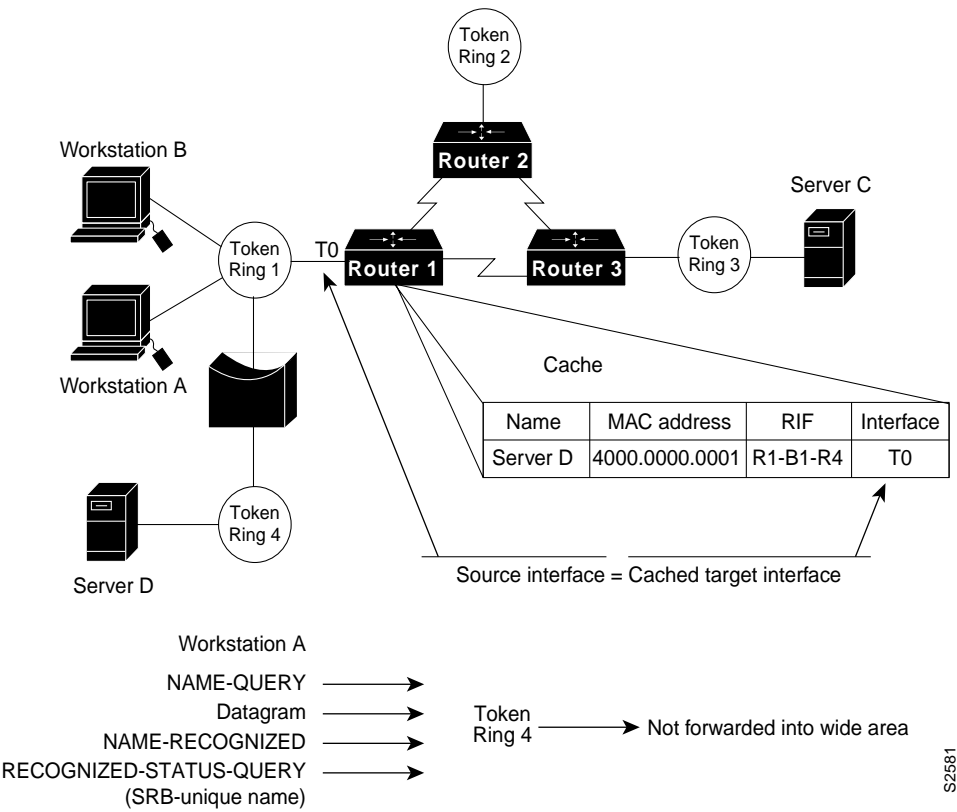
Token Ring 2

Router 2

Workstation B

Server C

Token Ring 1

T0

Router 1

Router 3

Token Ring 3

Workstation A

Cache

| Name | MAC address | RIF | Interface |
|---|---|---|---|
| Server D | 4000.0000.0001 | R1-B1-R4 | T0 |

Token Ring 4

Server D

Source interface = Cached target interface

Workstation A

NAME-QUERY

Datagram

NAME-RECOGNIZED

RECOGNIZED-STATUS-QUERY (SRB-unique name)

Token Ring 4

Not forwarded into wide area

S2581